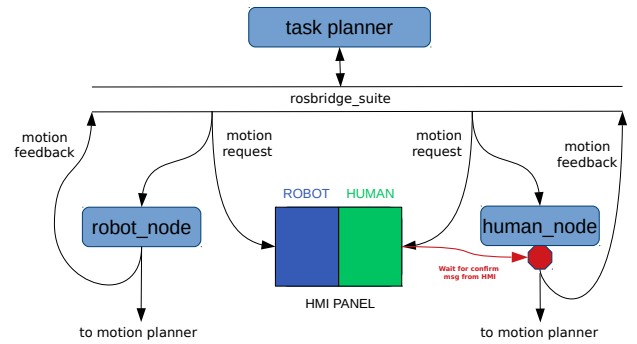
task planner

rosbridge_suite

motion feedback

motion request

motion request

motion feedback

ROBOT

HUMAN

robot_node

human_node

Wait for confirm msg from HMI

HMI PANEL

to motion planner

to motion planner